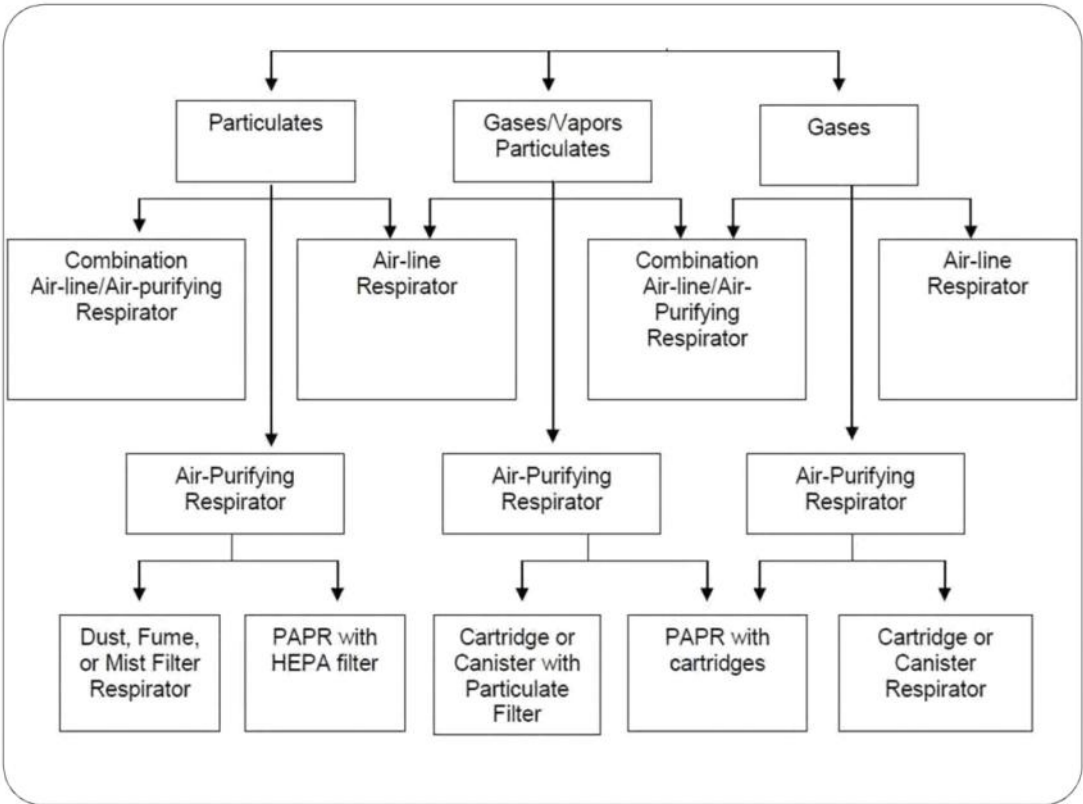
Particulates

Gases/Vapors Particulates

Gases

Combination Air-line/Air-purifying Respirator

Air-line Respirator

Combination Air-line/Air-Purifying Respirator

Air-line Respirator

Air-Purifying Respirator

Air-Purifying Respirator

Air-Purifying Respirator

Dust, Fume, or Mist Filter Respirator

PAPR with HEPA filter

Cartridge or Canister with Particulate Filter

PAPR with cartridges

Cartridge or Canister Respirator